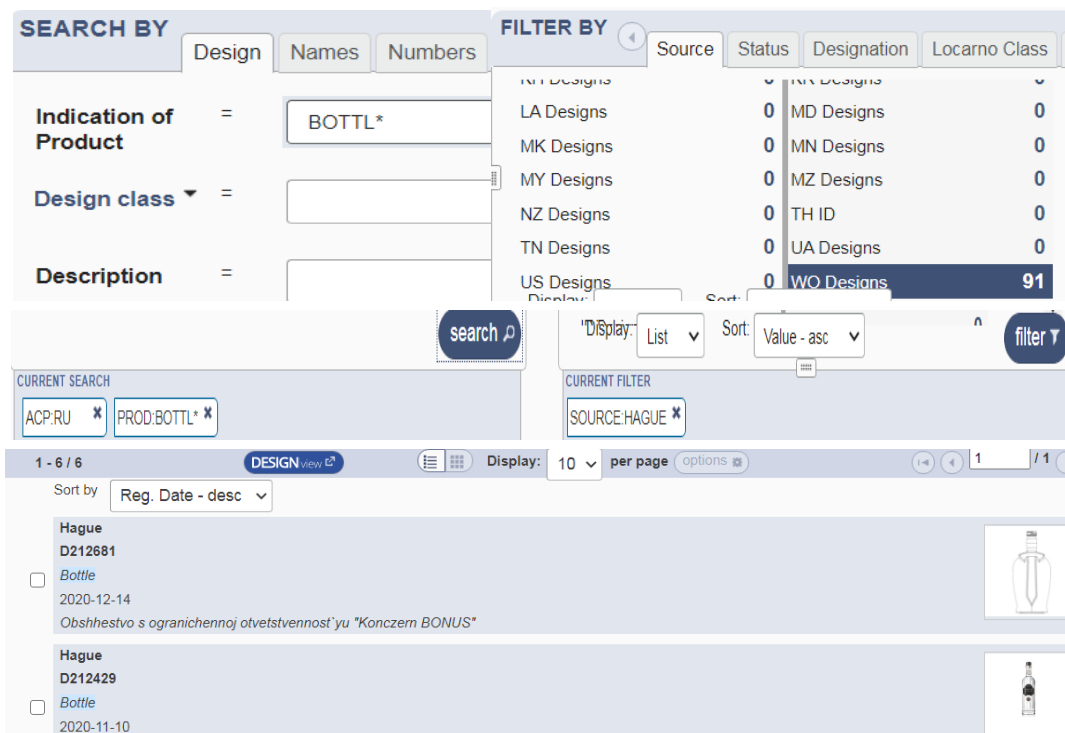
SEARCH BY

Design | Names | Numbers

Indication of Product = BOTTL*

Design class = 

Description = 

FILTER BY

Source | Status | Designation | Locarno Class

| | | | |
|---|---|---|---|
| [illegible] Designs | 0 | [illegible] Designs | 0 |
| LA Designs | 0 | MD Designs | 0 |
| MK Designs | 0 | MN Designs | 0 |
| MY Designs | 0 | MZ Designs | 0 |
| NZ Designs | 0 | TH ID | 0 |
| TN Designs | 0 | UA Designs | 0 |
| US Designs | 0 | WO Designs | 91 |

Display: Sort:

search

Display: List Sort: Value - asc

filter

CURRENT SEARCH

ACP:RU ✖ PROD:BOTTL* ✖

CURRENT FILTER

SOURCE:HAGUE ✖

1 - 6 / 6 DESIGN view Display: 10 per page options 1 / 1

Sort by Reg. Date - desc

Hague
D212681
Bottle
2020-12-14
Obshhestvo s ogranichennoj otvetstvennost`yu "Konczern BONUS"

Hague
D212429
Bottle
2020-11-10